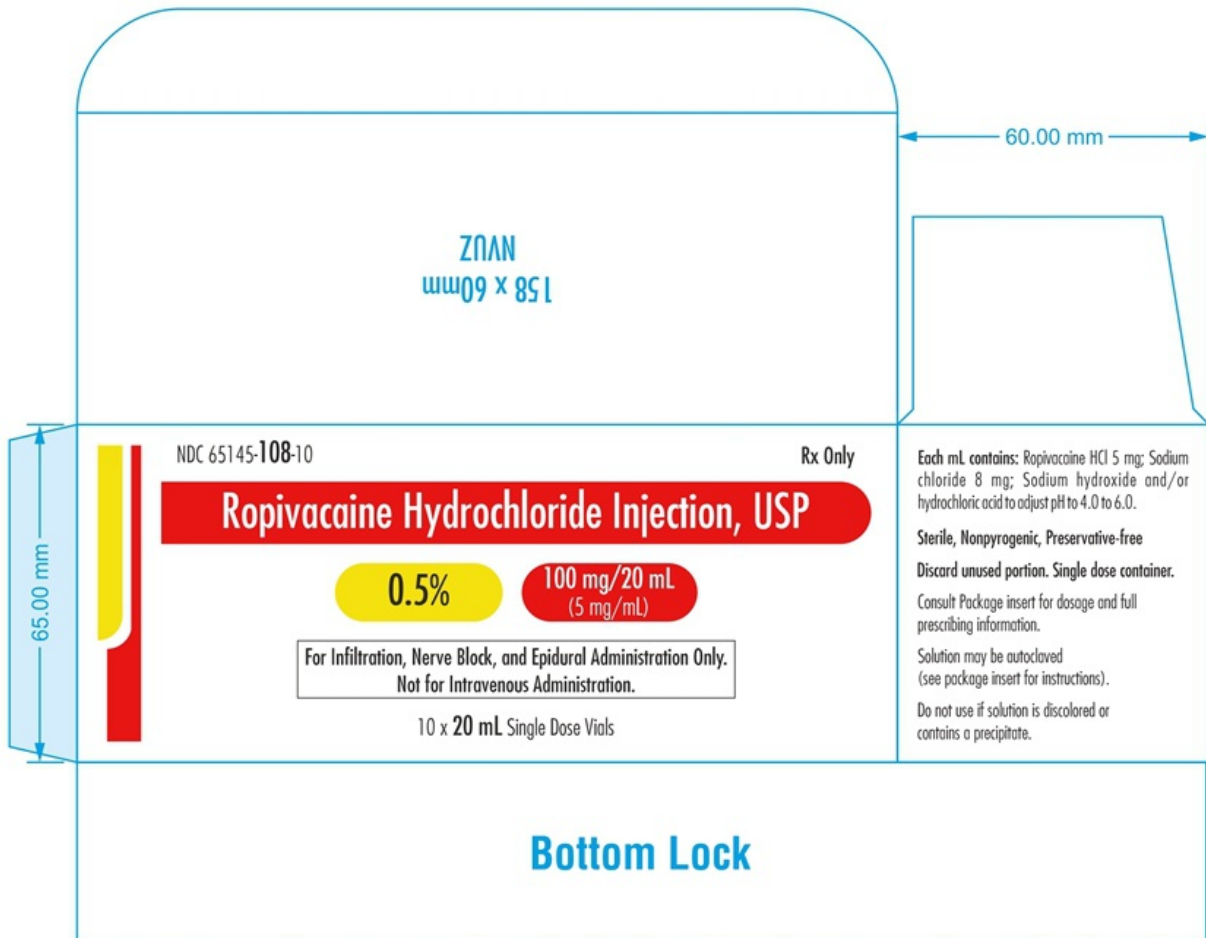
60.00 mm

158 x 60mm
NVUZ

65.00 mm

NDC 65145-108-10

Rx Only

Ropivacaine Hydrochloride Injection, USP

0.5%

100 mg/20 mL
(5 mg/mL)

For Infiltration, Nerve Block, and Epidural Administration Only.
Not for Intravenous Administration.

10 x 20 mL Single Dose Vials

Each mL contains: Ropivacaine HCl 5 mg; Sodium chloride 8 mg; Sodium hydroxide and/or hydrochloric acid to adjust pH to 4.0 to 6.0.

Sterile, Nonpyrogenic, Preservative-free

Discard unused portion. Single dose container.

Consult Package insert for dosage and full prescribing information.

Solution may be autoclaved
(see package insert for instructions).

Do not use if solution is discolored or contains a precipitate.

Bottom Lock